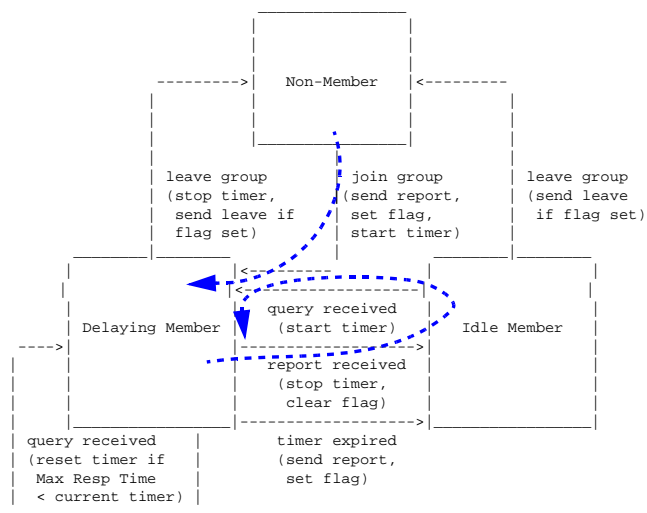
Non-Member

leave group
(stop timer,
send leave if
flag set)

join group
(send report,
set flag,
start timer)

leave group
(send leave
if flag set)

Delaying Member

query received
(start timer)

Idle Member

report received
(stop timer,
clear flag)

timer expired
(send report,
set flag)

query received
(reset timer if
Max Resp Time
< current timer)